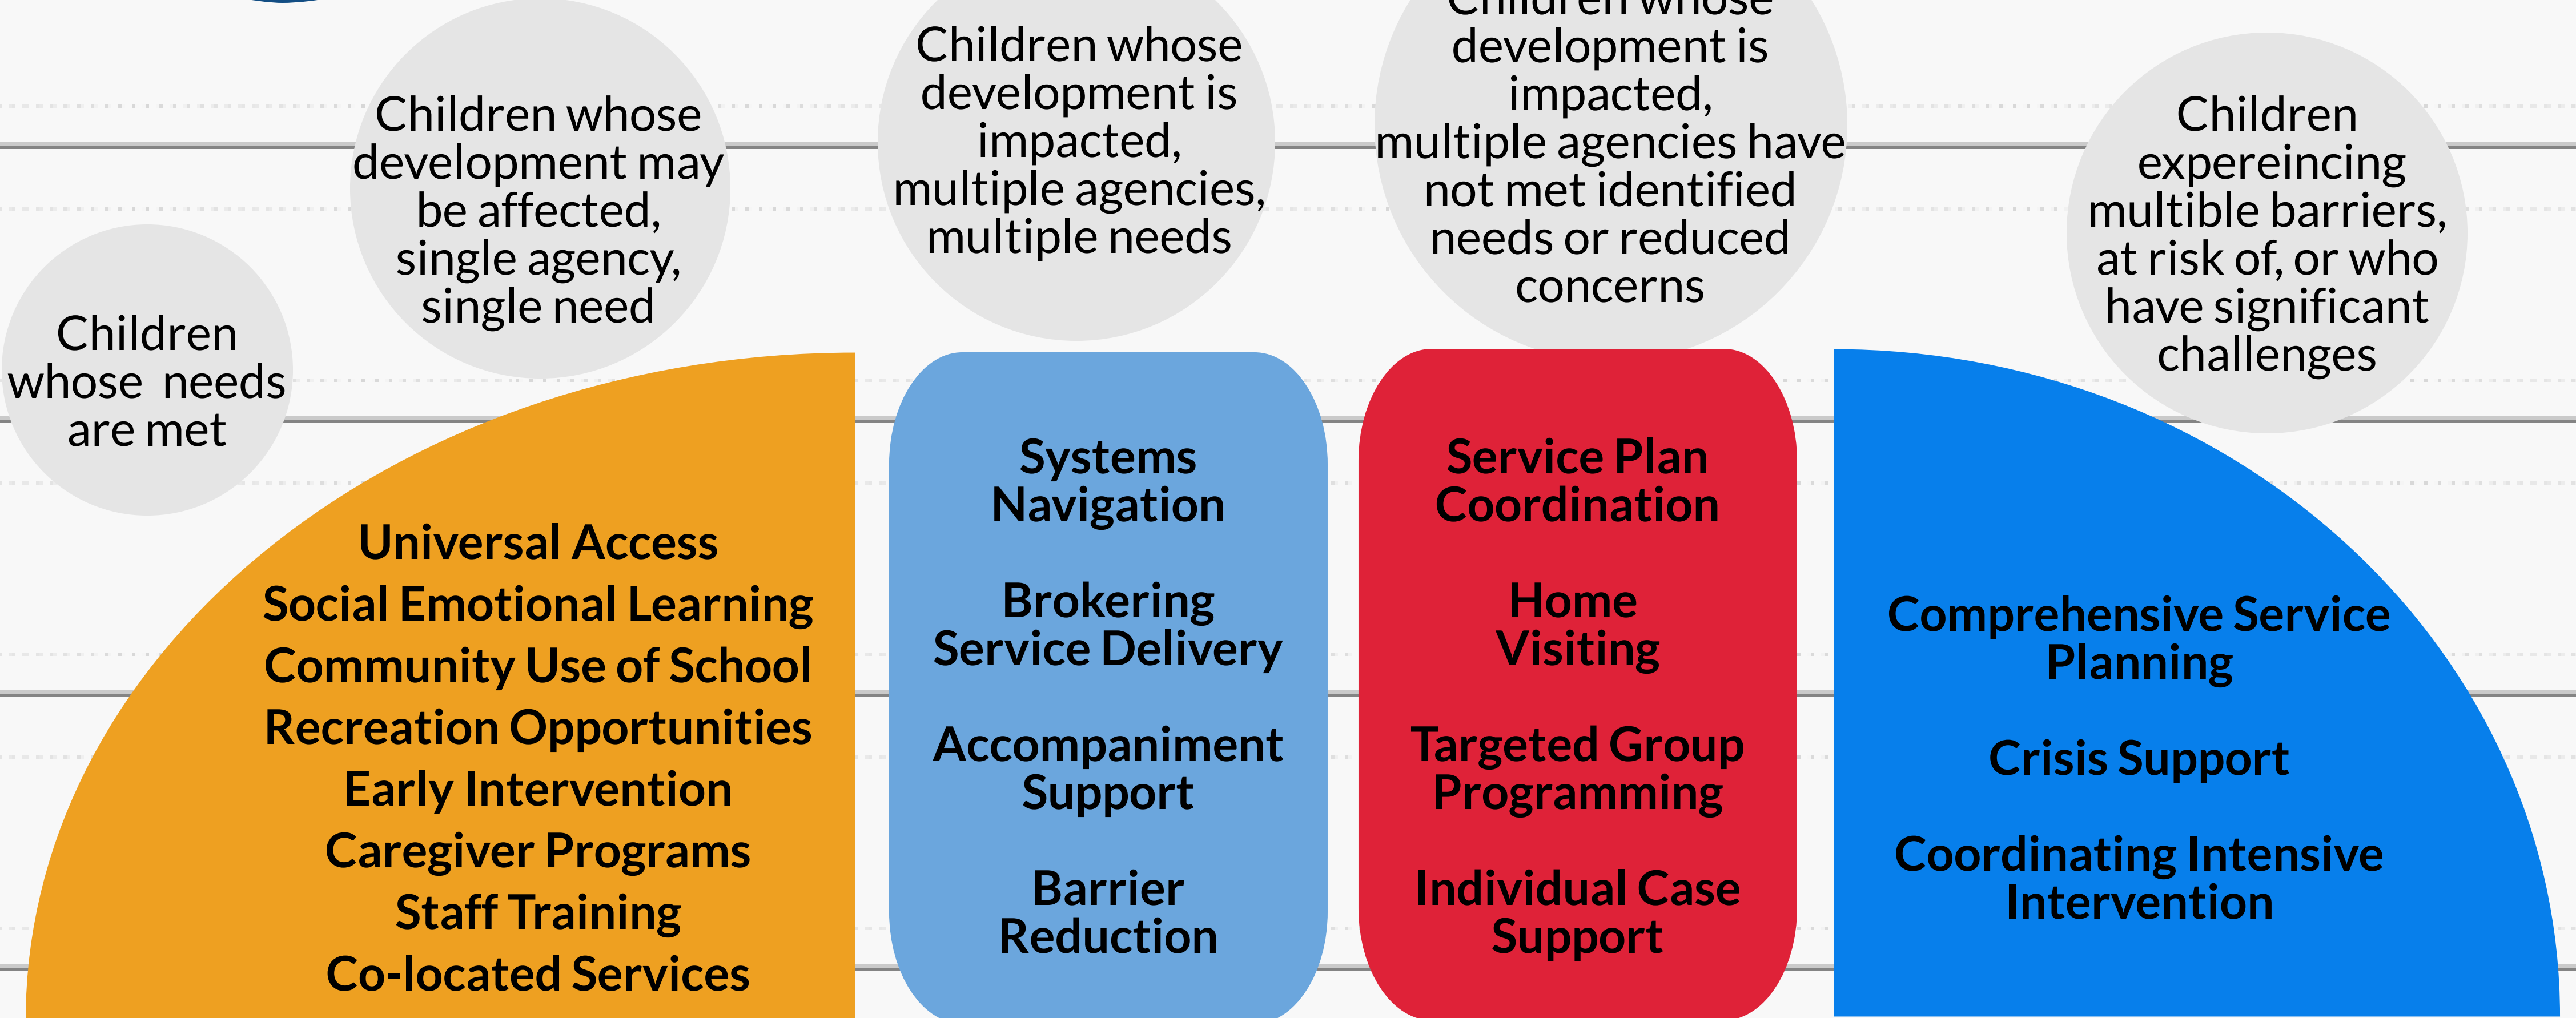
Children whose needs are met

Children whose development may be affected, single agency, single need

Children whose development is impacted, multiple agencies, multiple needs

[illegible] development is impacted, multiple agencies have not met identified needs or reduced concerns

Children expereincing multible barriers, at risk of, or who have significant challenges

Universal Access
Social Emotional Learning
Community Use of School
Recreation Opportunities
Early Intervention
Caregiver Programs
Staff Training
Co-located Services

Systems Navigation

Brokering Service Delivery

Accompaniment Support

Barrier Reduction

Service Plan Coordination

Home Visiting

Targeted Group Programming

Individual Case Support

Comprehensive Service Planning

Crisis Support

Coordinating Intensive Intervention